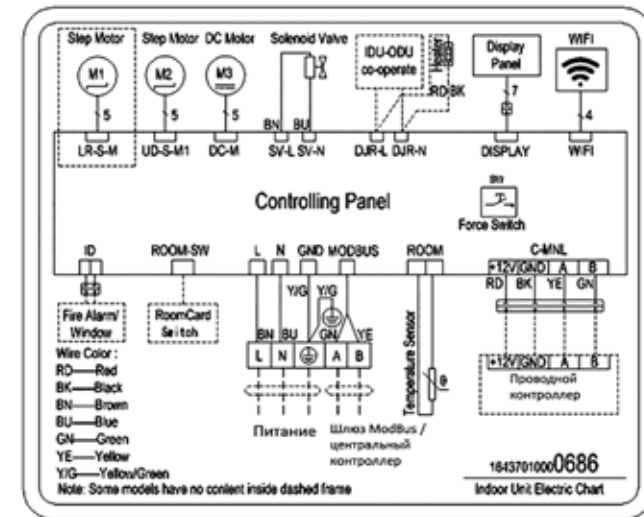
Step Motor
M1
5
LR-S-M

Step Motor
M2
5
UD-S-M1

DC Motor
M3
5
DC-M

Solenoid Valve
BN BU
SV-L SV-N

IDU-ODU co-operate
Heater
RD BK
DJR-L DJR-N

Display Panel
7
DISPLAY

WIFI
4
WIFI

Controlling Panel

SW
Force Switch

ID
Fire Alarm/ Window

ROOM-SW
RoomCard Switch

L N GND MODBUS
Y/G Y/G
BN BU GN YE
L N A B

ROOM
Temperature Sensor
θ

C-MNL
| +12V | GND | A | B |
|---|---|---|---|
| RD | BK | YE | GN |

| +12V | GND | A | B |
|---|---|---|---|

Проводной контроллер

Wire Color :
RD——Red
BK——Black
BN——Brown
BU——Blue
GN——Green
YE——Yellow
Y/G——Yellow/Green

Питание

Шлюз ModBus / центральный контроллер

16437010000686
Indoor Unit Electric Chart

Note: Some models have no content inside dashed frame